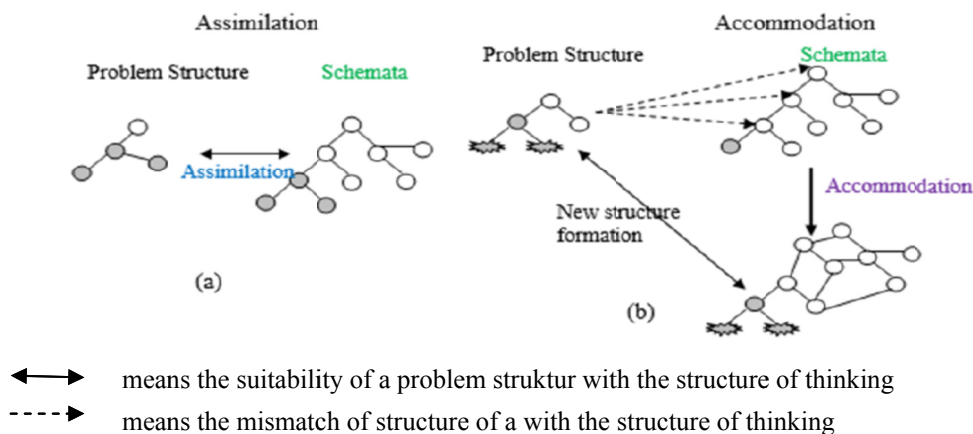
Assimilation

Problem Structure

Schemata

Assimilation

(a)

Accommodation

Problem Structure

Schemata

Accommodation

New structure formation

(b)

means the suitability of a problem struktur with the structure of thinking

means the mismatch of structure of a with the structure of thinking